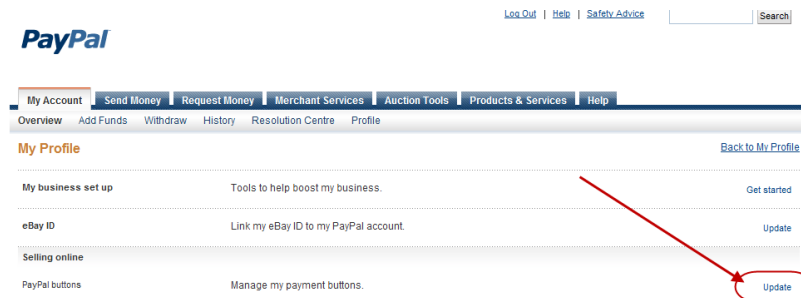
PayPal

Log Out | Help | Safety Advice

Search

My Account | Send Money | Request Money | Merchant Services | Auction Tools | Products & Services | Help

Overview | Add Funds | Withdraw | History | Resolution Centre | Profile

My Profile

Back to My Profile

My business set up | Tools to help boost my business. | Get started

eBay ID | Link my eBay ID to my PayPal account. | Update

Selling online

PayPal buttons | Manage my payment buttons. | Update